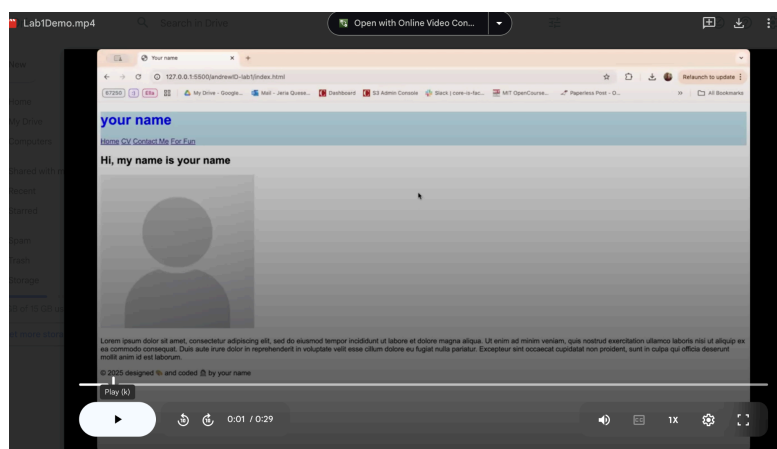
Lab1Demo.mp4

Search in Drive

Open with Online Video Con...

Your name

127.0.0.1:5500/andrewID-lab1/index.html

Relaunch to update

57250

My Drive - Google...

Mail - Jeria Quesa...

Dashboard

S3 Admin Console

Slack | core-is-fac...

MIT OpenCourse...

Paperless Post - O...

All Bookmarks

your name

Home CV Contact Me For Fun

Hi, my name is your name

Lorem ipsum dolor sit amet, consectetur adipiscing elit, sed do eiusmod tempor incididunt ut labore et dolore magna aliqua. Ut enim ad minim veniam, quis nostrud exercitation ullamco laboris nisi ut aliquip ex ea commodo consequat. Duis aute irure dolor in reprehenderit in voluptate velit esse cillum dolore eu fugiat nulla pariatur. Excepteur sint occaecat cupidatat non proident, sunt in culpa qui officia deserunt mollit anim id est laborum.

© 2025 designed and coded by your name

Play (k)

0:01 / 0:29

1X